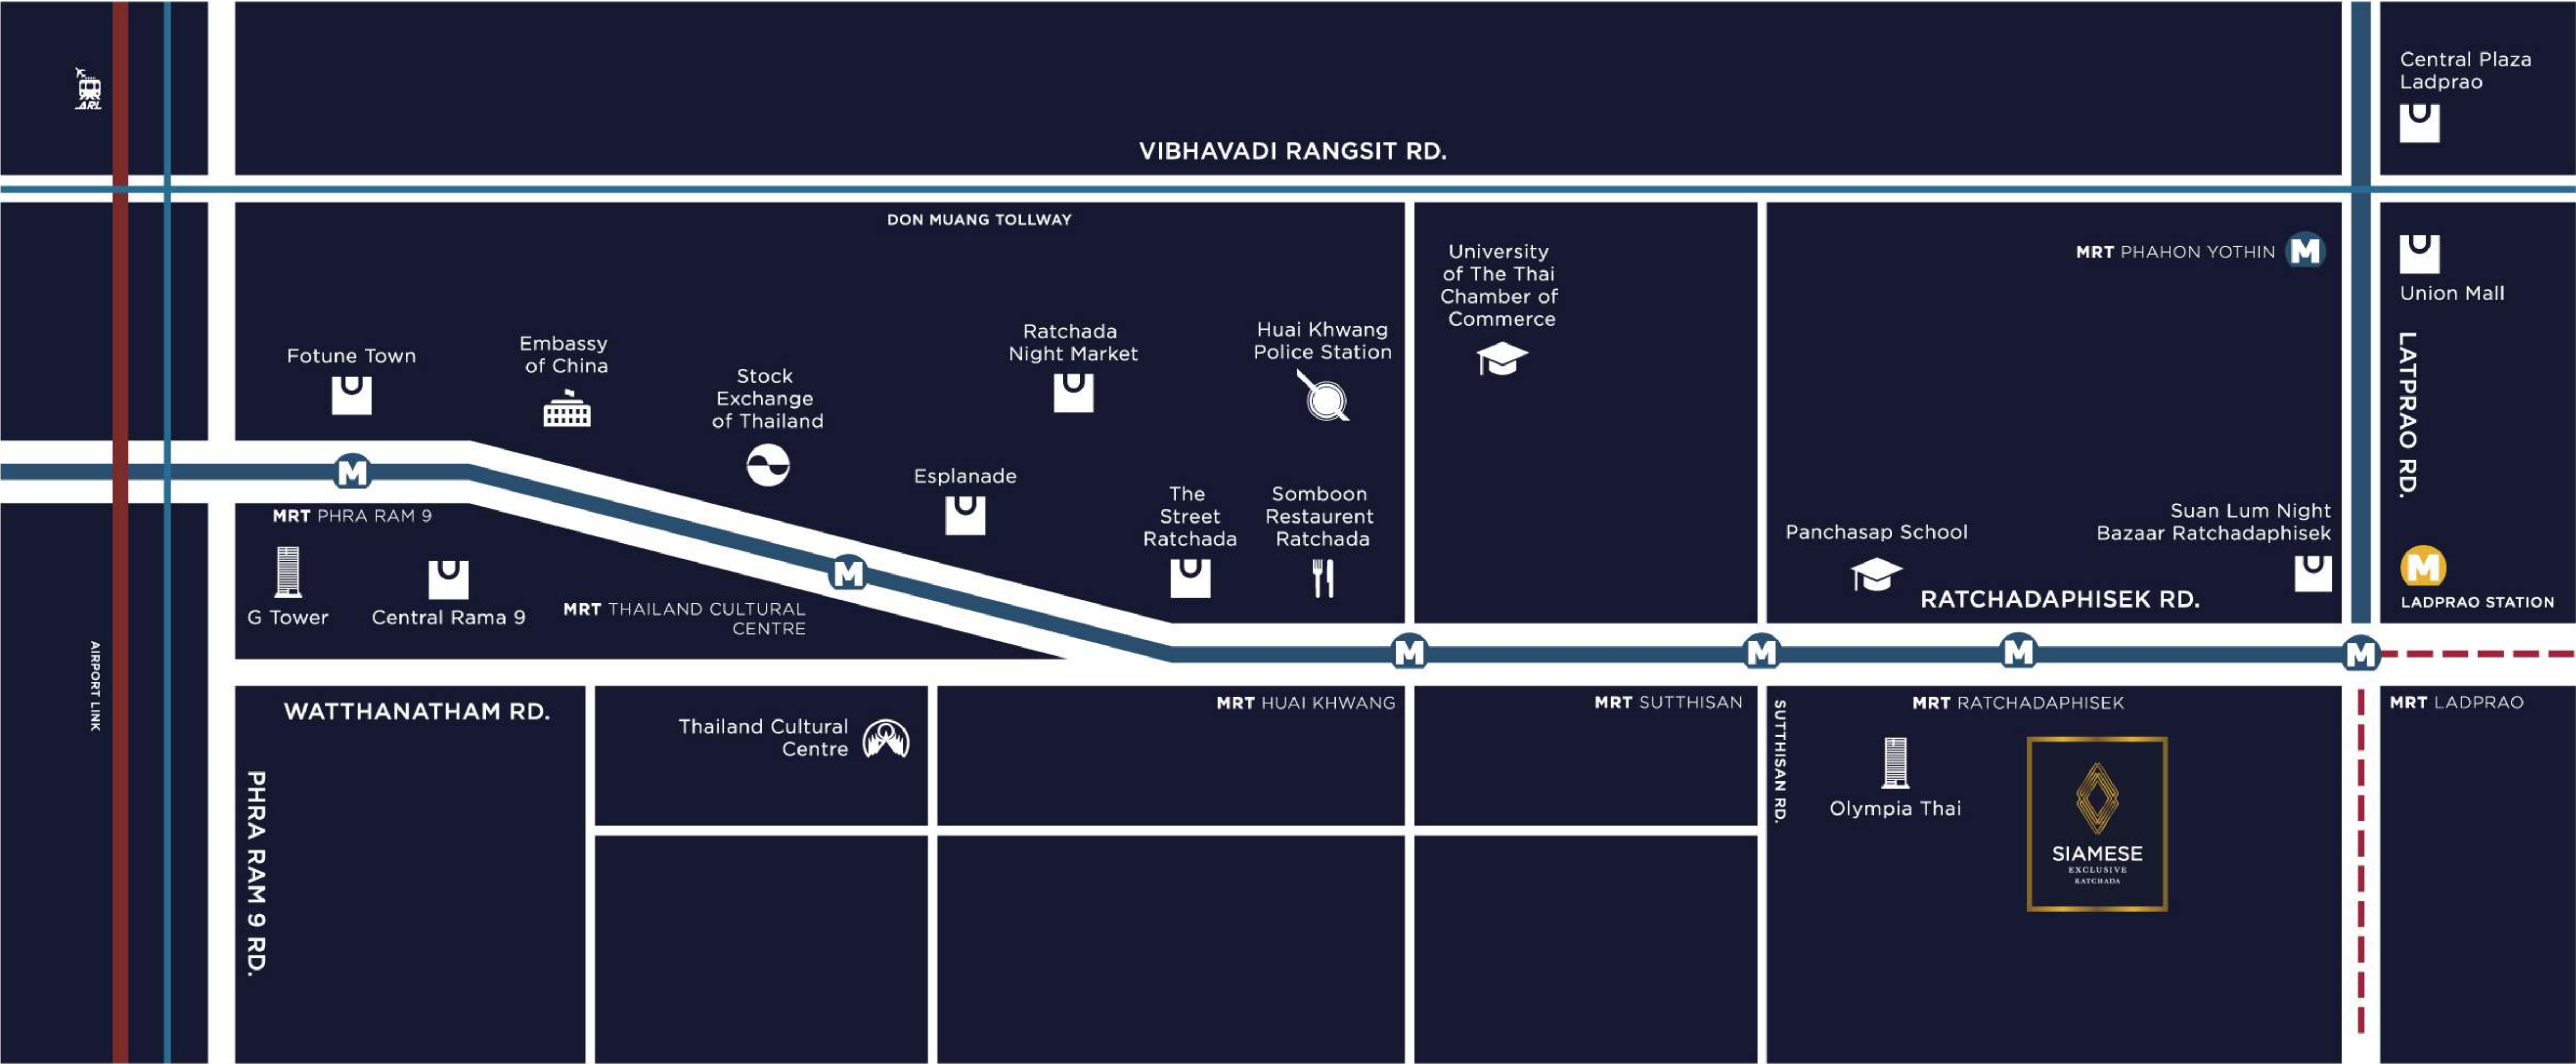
ARL

VIBHAVADI RANGSIT RD.

Central Plaza Ladprao

DON MUANG TOLLWAY

University of The Thai Chamber of Commerce

MRT PHAHON YOTHIN

Union Mall

LATPRAO RD.

Fotune Town

Embassy of China

Stock Exchange of Thailand

Ratchada Night Market

Huai Khwang Police Station

Esplanade

MRT PHRA RAM 9

The Street Ratchada

Somboon Restaurent Ratchada

Panchasap School

Suan Lum Night Bazaar Ratchadaphisek

G Tower

Central Rama 9

MRT THAILAND CULTURAL CENTRE

RATCHADAPHISEK RD.

LADPRAO STATION

AIRPORT LINK

WATTHANATHAM RD.

Thailand Cultural Centre

MRT HUAI KHWANG

MRT SUTTHISAN

SUTTHISAN RD.

MRT RATCHADAPHISEK

MRT LADPRAO

PHRA RAM 9 RD.

Olympia Thai

SIAMESE
EXCLUSIVE
RATCHADA